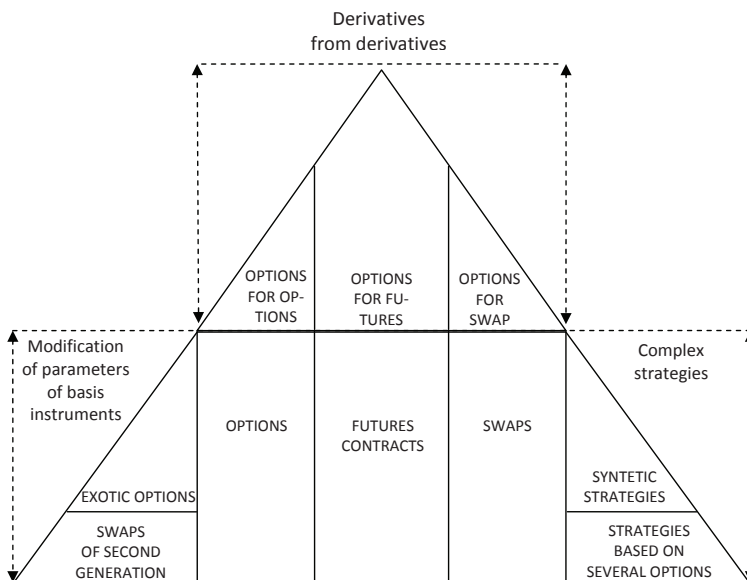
Derivatives from derivatives

OPTIONS FOR OPTIONS

OPTIONS FOR FUTURES

OPTIONS FOR SWAP

Modification of parameters of basis instruments

Complex strategies

OPTIONS

FUTURES CONTRACTS

SWAPS

EXOTIC OPTIONS

SWAPS OF SECOND GENERATION

SYNTETIC STRATEGIES

STRATEGIES BASED ON SEVERAL OPTIONS